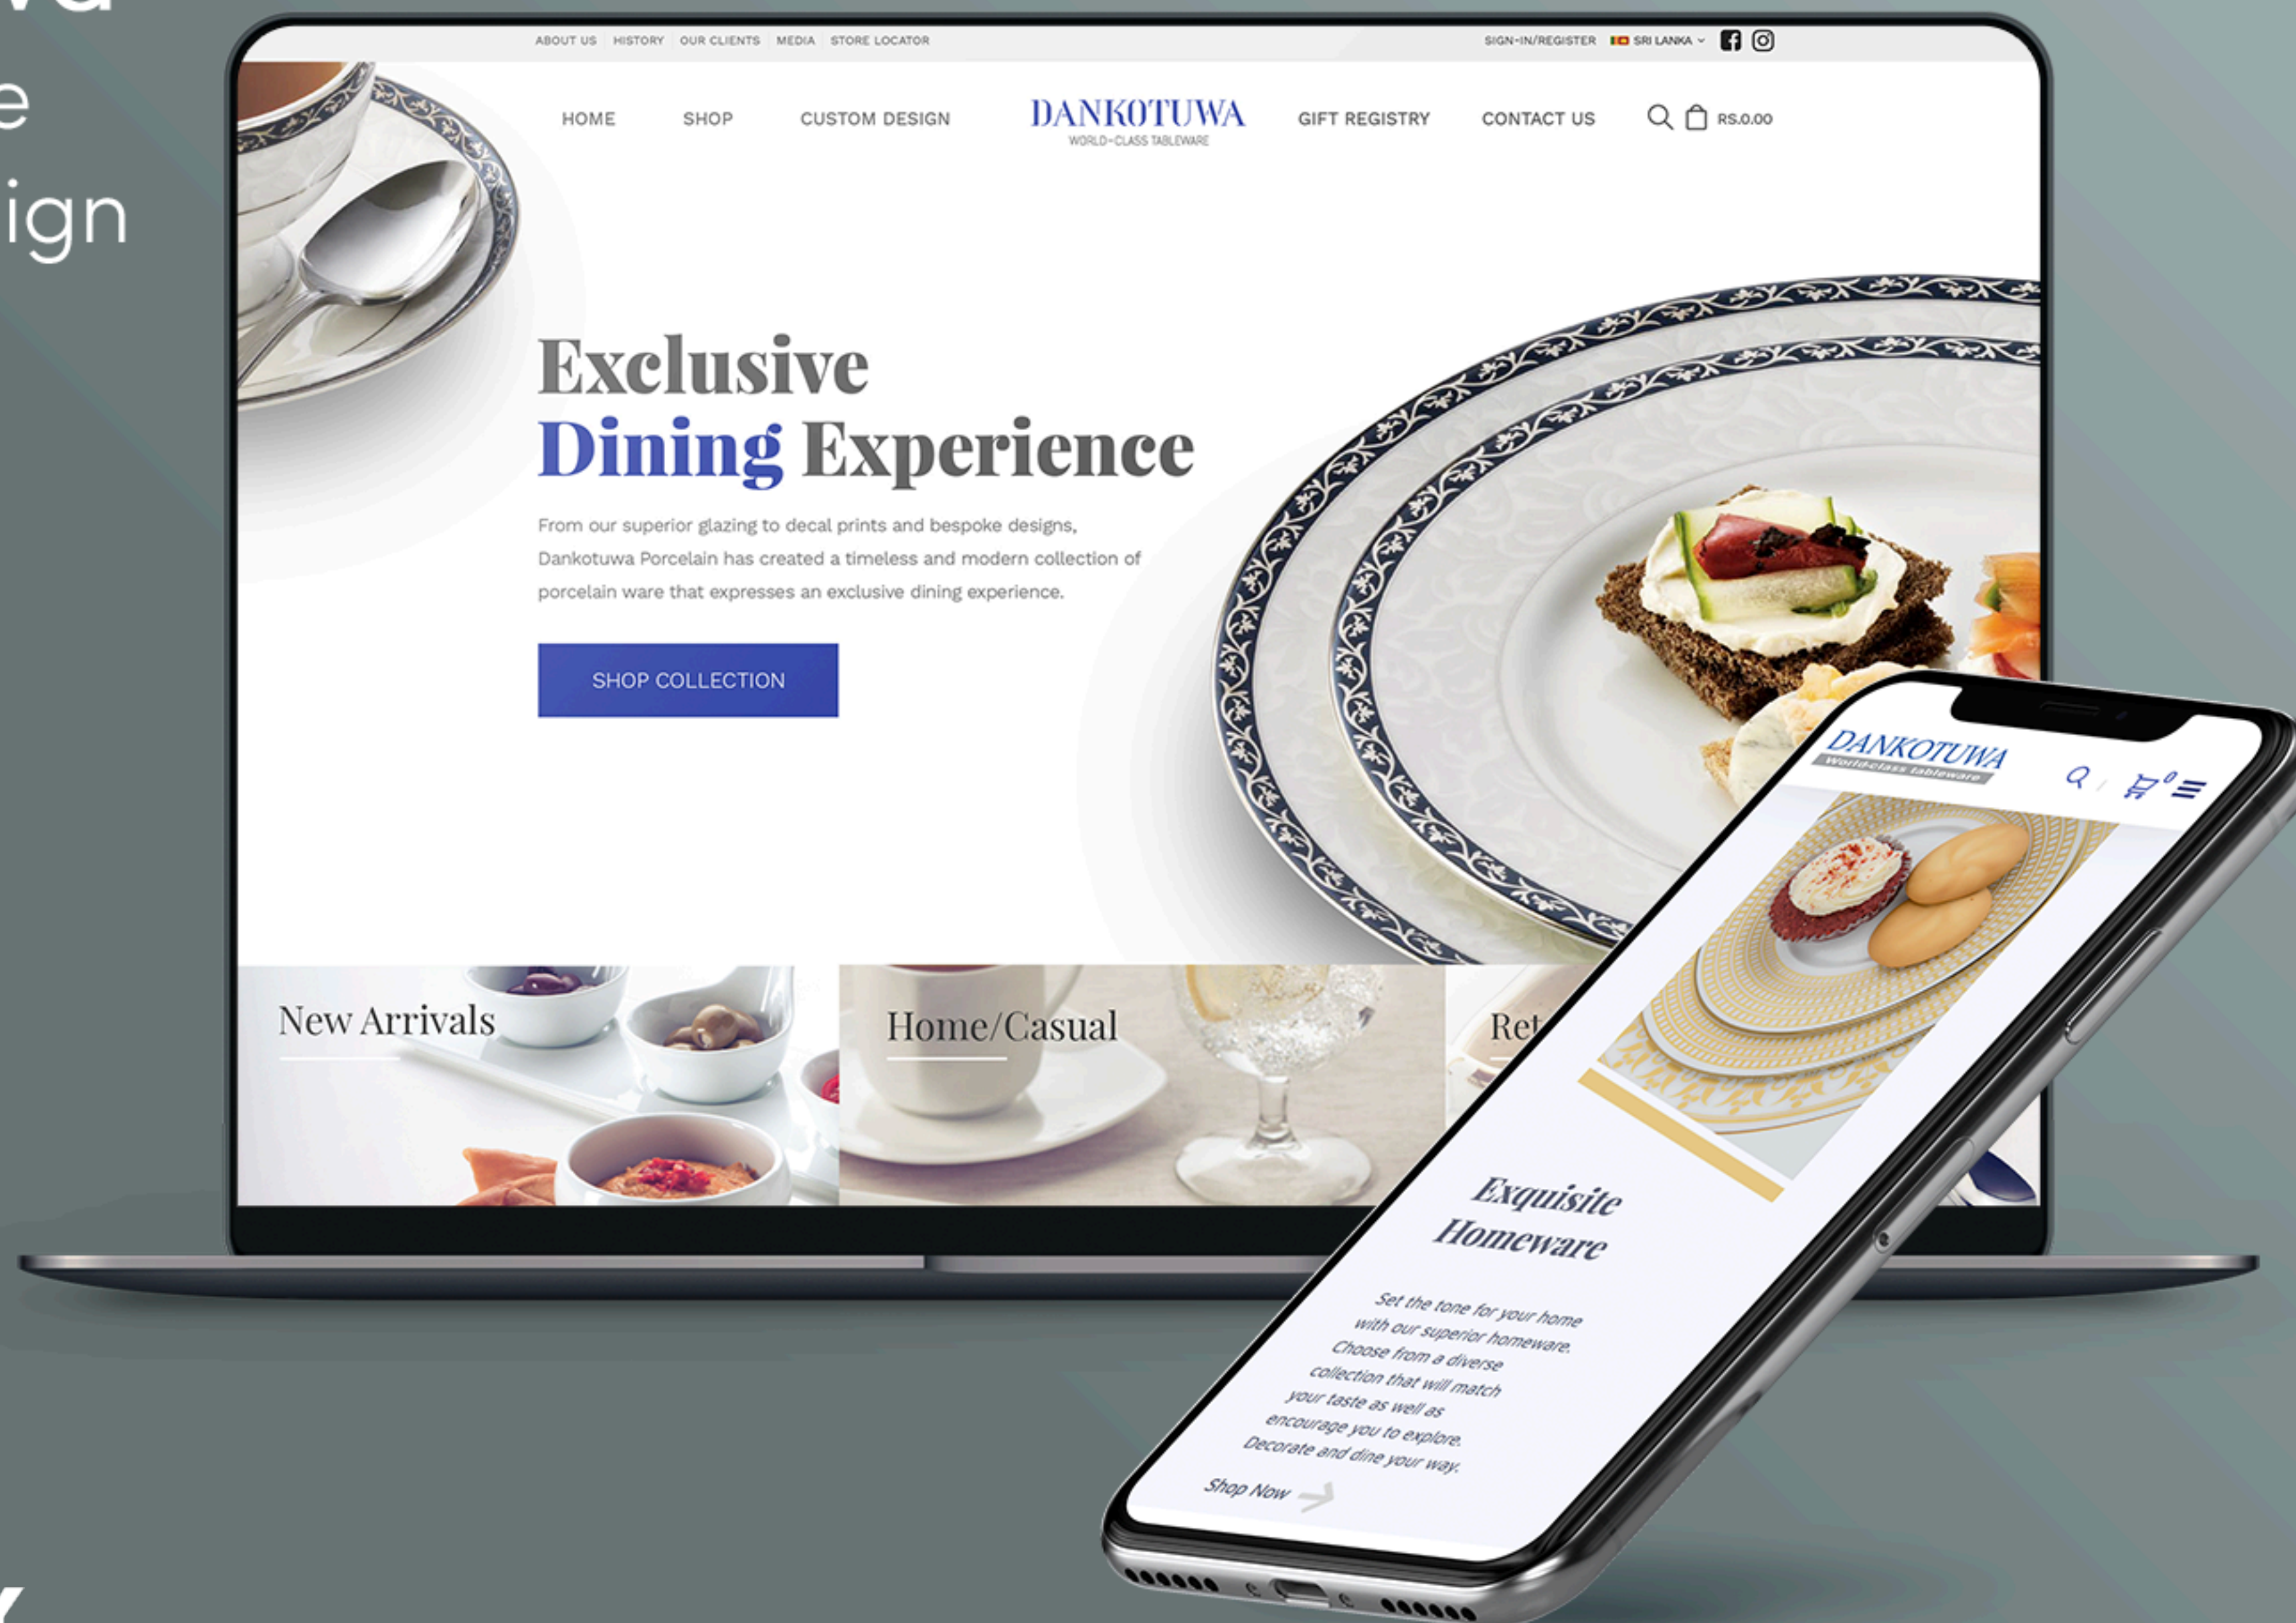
e
ign

ABOUT US | HISTORY | OUR CLIENTS | MEDIA | STORE LOCATOR

SIGN-IN/REGISTER SRI LANKA

HOME SHOP CUSTOM DESIGN

DANKOTUWA
WORLD-CLASS TABLEWARE

GIFT REGISTRY CONTACT US RS.0.00

Exclusive
Dining Experience

From our superior glazing to decal prints and bespoke designs, Dankotuwa Porcelain has created a timeless and modern collection of porcelain ware that expresses an exclusive dining experience.

SHOP COLLECTION

New Arrivals

Home/Casual

Ret

DANKOTUWA
Worldclass tableware

0

Exquisite Homeware

Set the tone for your home with our superior homeware. Choose from a diverse collection that will match your taste as well as encourage you to explore. Decorate and dine your way.

Shop Now